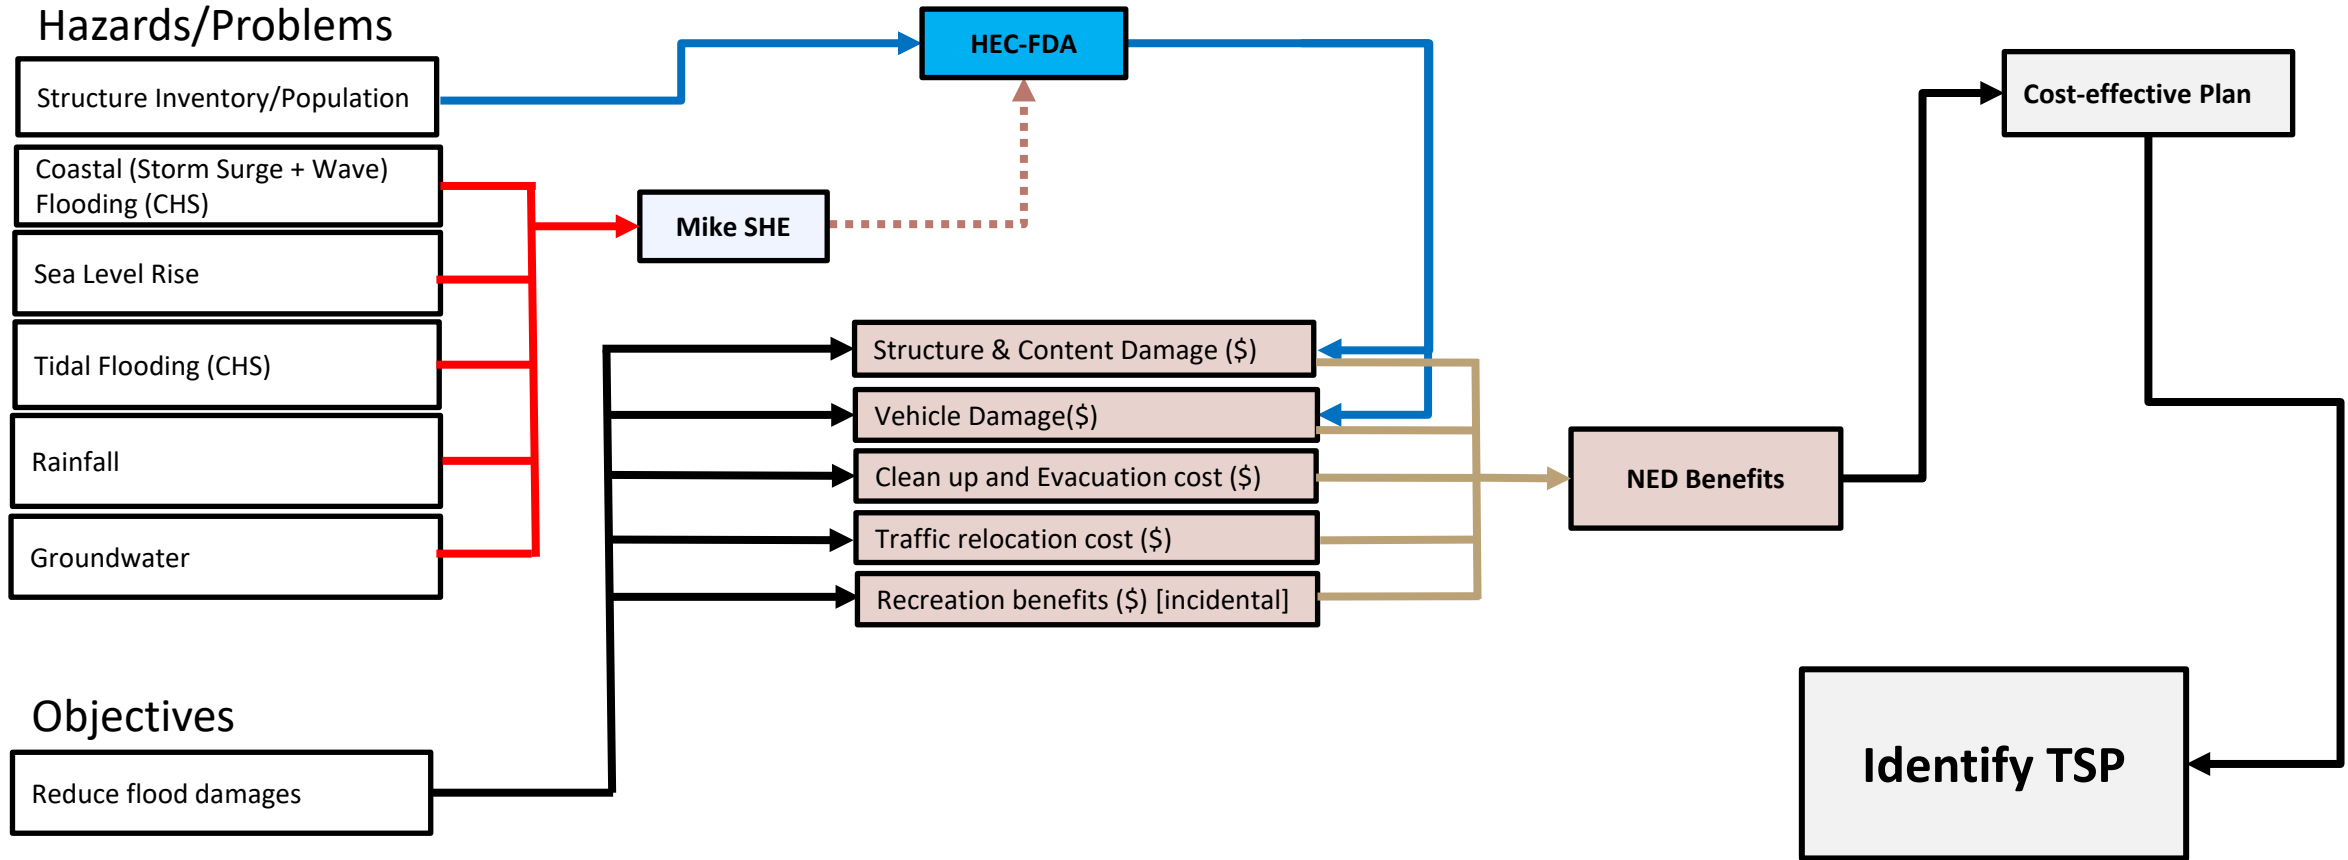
Hazards/Problems

Structure Inventory/Population

Coastal (Storm Surge + Wave) Flooding (CHS)

Sea Level Rise

Tidal Flooding (CHS)

Rainfall

Groundwater

HEC-FDA

Mike SHE

Cost-effective Plan

Structure & Content Damage ($)

Vehicle Damage($)

Clean up and Evacuation cost ($)

Traffic relocation cost ($)

Recreation benefits ($) [incidental]

NED Benefits

Objectives

Reduce flood damages

Identify TSP